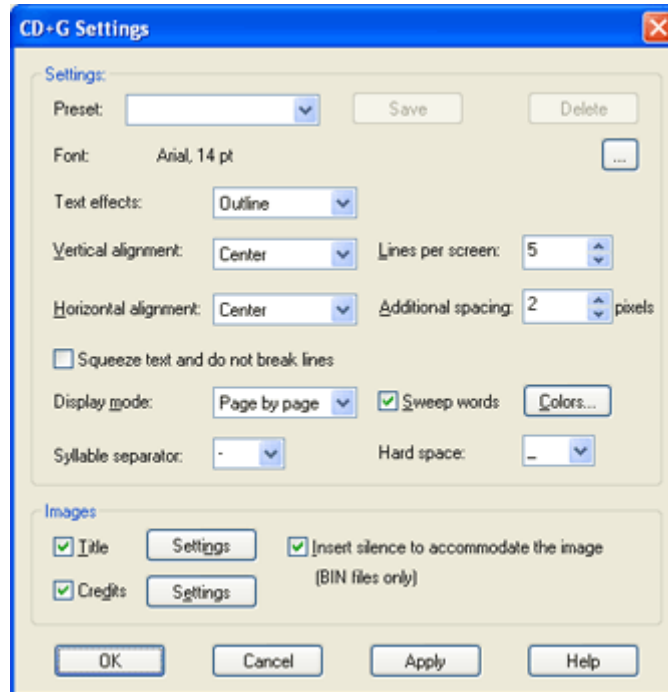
CD+G Settings

Settings:

Preset:

Save

Delete

Font: Arial, 14 pt

...

Text effects: Outline

Vertical alignment: Center

Lines per screen: 5

Horizontal alignment: Center

Additional spacing: 2 pixels

Squeeze text and do not break lines

Display mode: Page by page

Sweep words

Colors...

Syllable separator: -

Hard space: _

Images

Title

Settings

Insert silence to accommodate the image (BIN files only)

Credits

Settings

OK

Cancel

Apply

Help